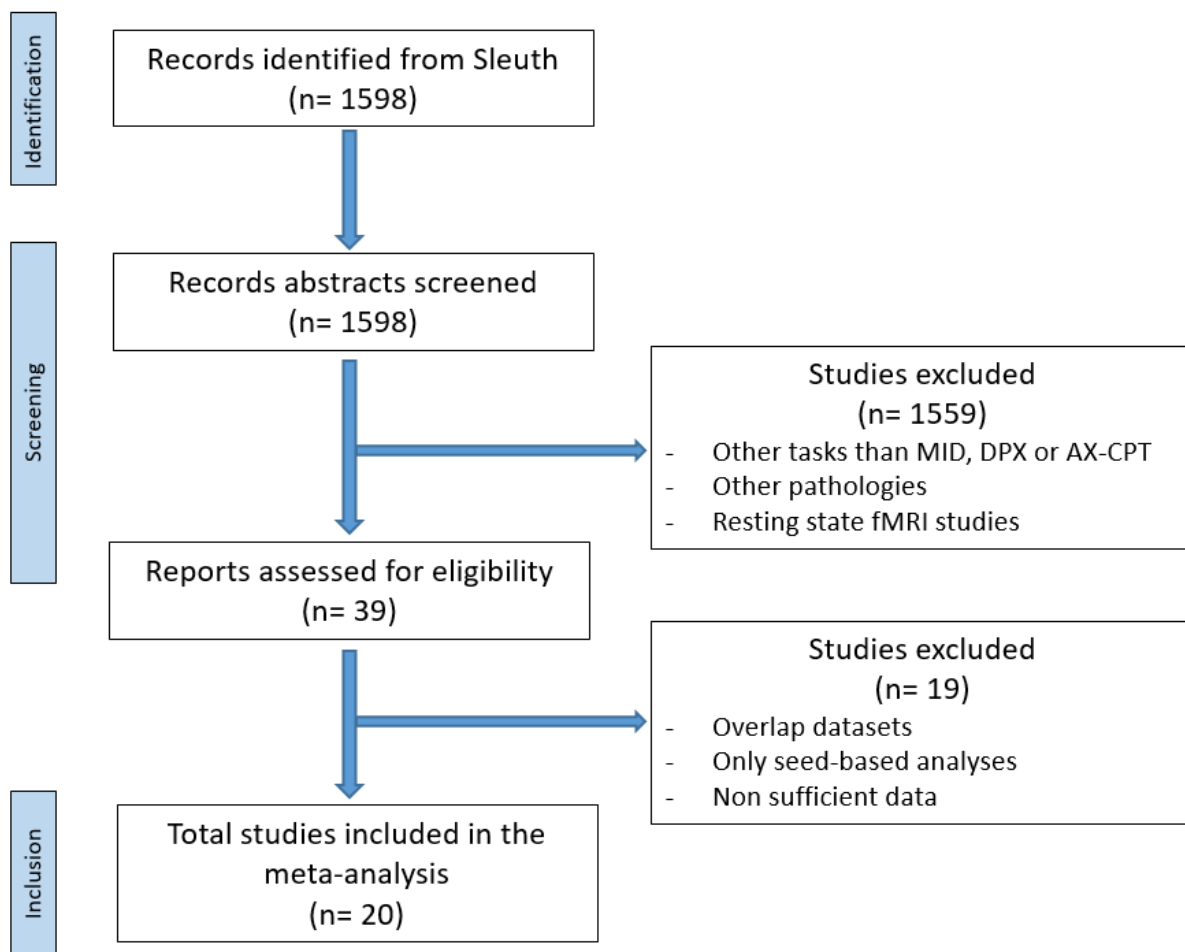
Identification

Records identified from Sleuth (n= 1598)

Screening

Records abstracts screened (n= 1598)

Studies excluded (n= 1559)
- Other tasks than MID, DPX or AX-CPT
- Other pathologies
- Resting state fMRI studies

Reports assessed for eligibility (n= 39)

Studies excluded (n= 19)
- Overlap datasets
- Only seed-based analyses
- Non sufficient data

Inclusion

Total studies included in the meta-analysis (n= 20)